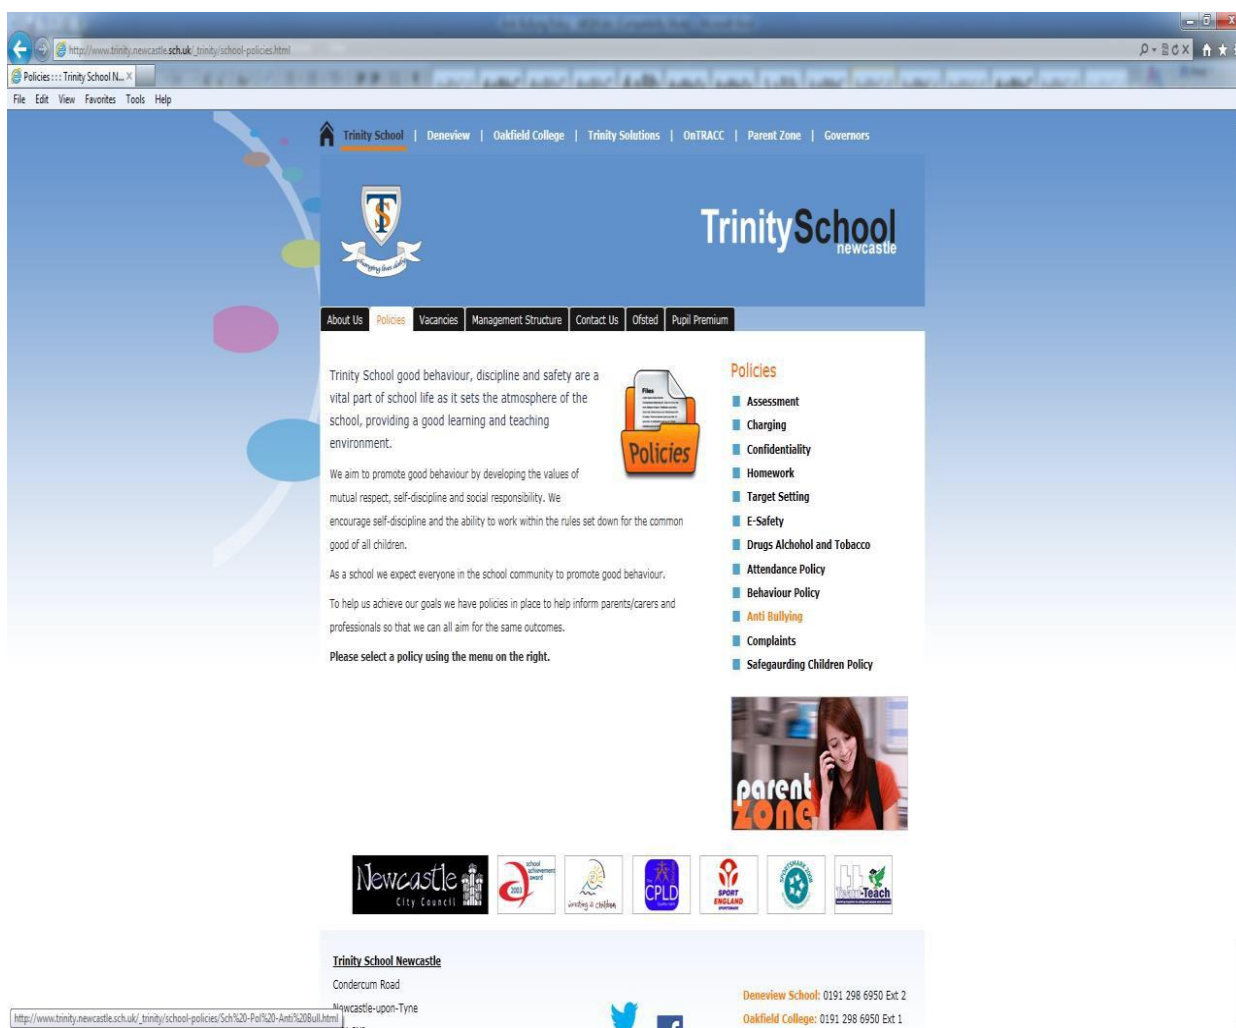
http://www.trinity.newcastle.sch.uk/_trinity/school-policies.html

Policies ::: Trinity School N... ×

File Edit View Favorites Tools Help

Trinity School | Deneview | Oakfield College | Trinity Solutions | OnTRACC | Parent Zone | Governors

TrinitySchool newcastle

About Us | Policies | Vacancies | Management Structure | Contact Us | Ofsted | Pupil Premium

Trinity School good behaviour, discipline and safety are a vital part of school life as it sets the atmosphere of the school, providing a good learning and teaching environment.

Files

Policies

We aim to promote good behaviour by developing the values of mutual respect, self-discipline and social responsibility. We encourage self-discipline and the ability to work within the rules set down for the common good of all children.

As a school we expect everyone in the school community to promote good behaviour.

To help us achieve our goals we have policies in place to help inform parents/carers and professionals so that we can all aim for the same outcomes.

Please select a policy using the menu on the right.

Policies

Assessment

Charging

Confidentiality

Homework

Target Setting

E-Safety

Drugs Alchohol and Tobacco

Attendance Policy

Behaviour Policy

Anti Bullying

Complaints

Safegaurding Children Policy

parent zone

Newcastle City Council

2003

CPLD

SPORT ENGLAND

Team-Teach

Trinity School Newcastle

Condercum Road

Newcastle-upon-Tyne

Deneview School: 0191 298 6950 Ext 2

Oakfield College: 0191 298 6950 Ext 1

http://www.trinity.newcastle.sch.uk/_trinity/school-policies/Sch%20-Pol%20-Anti%20Bull.html